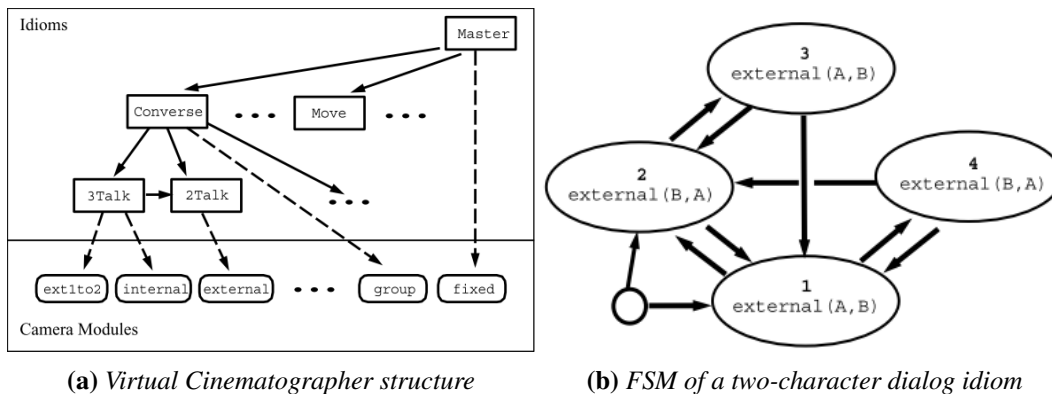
Idioms

Master

Converse

Move

3Talk

2Talk

ext1to2

internal

external

group

fixed

Camera Modules

3
external(A,B)

2
external(B,A)

4
external(B,A)

1
external(A,B)

**(a)** *Virtual Cinematographer structure*

**(b)** *FSM of a two-character dialog idiom*